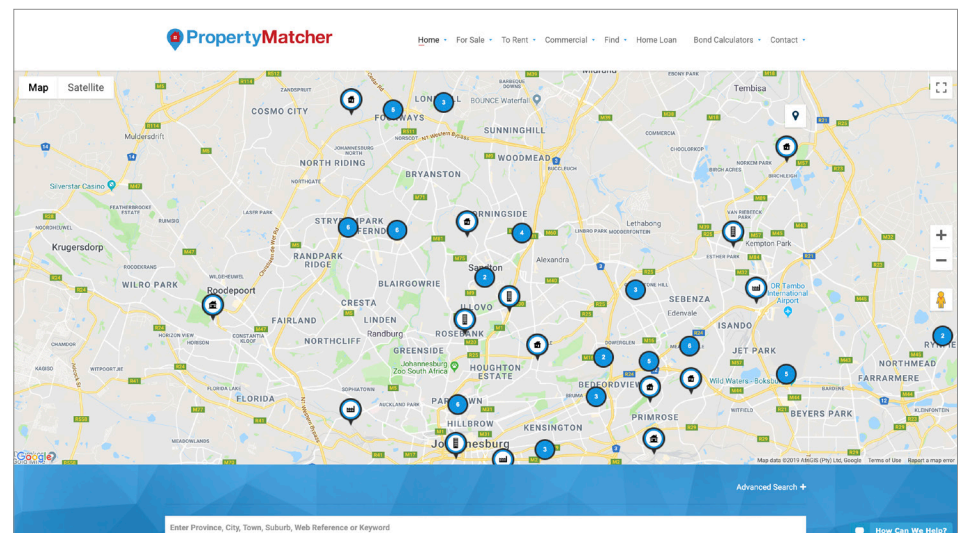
PropertyMatcher

Home · For Sale · To Rent · Commercial · Find · Home Loan · Bond Calculators · Contact ·

Map Satellite

COSMO CITY
FOURWAYS
LONEHILL
BOUNCE Waterfall
SUNNINGHILL
Tembisa
Muldersdrift
NORTH RIDING
WOODMEAD
BRYANSTON
Silverstar Casino
Krugersdorp
STRYDOM PARK
FERNDALE
MORNINGSIDE
Lethabong
Kempton Park
RANDPARK RIDGE
Sandton
Alexandra
WILRO PARK
Roodepoort
CRESTA
BLAIRGOWRIE
ILLOVO
SEBENZA
OR Tambo International Airport
Edenvale
FAIRLAND
LINDEN
Randburg
ROSEBANK
ISANDO
NORTHCLIFF
GREENSIDE
Johannesburg Zoo South Africa
HOUGHTON ESTATE
JET PARK
NORTHMEAD
BEDFORDVIEW
Wild Waters - Boksburg
FARRAMERE
FLORIDA
PRIMROSE
BEYERS PARK
PARKTOWN
HILLBROW
KENSINGTON
Johannesburg
RYNFIELD

3 6 6 6 4 2 3 6 2 5 8 3 5 3 6 3 2

Google
Map data ©2019 AfriGIS (Pty) Ltd, Google Terms of Use Report a map error

Advanced Search +

Enter Province, City, Town, Suburb, Web Reference or Keyword

How Can We Help?